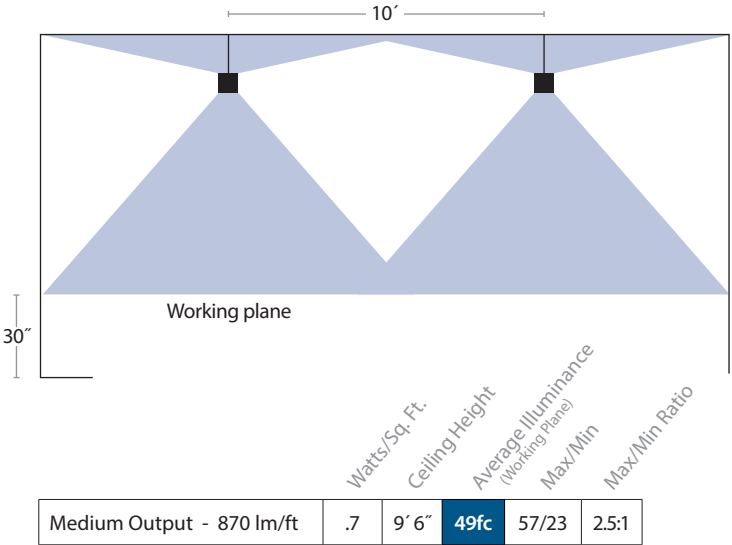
10´

Working plane

30˝

| | Watts/Sq. Ft. | Ceiling Height | Average Illuminance (Working Plane) | Max/Min | Max/Min Ratio |
|---|---|---|---|---|---|
| Medium Output - 870 lm/ft | .7 | 9´ 6˝ | 49fc | 57/23 | 2.5:1 |